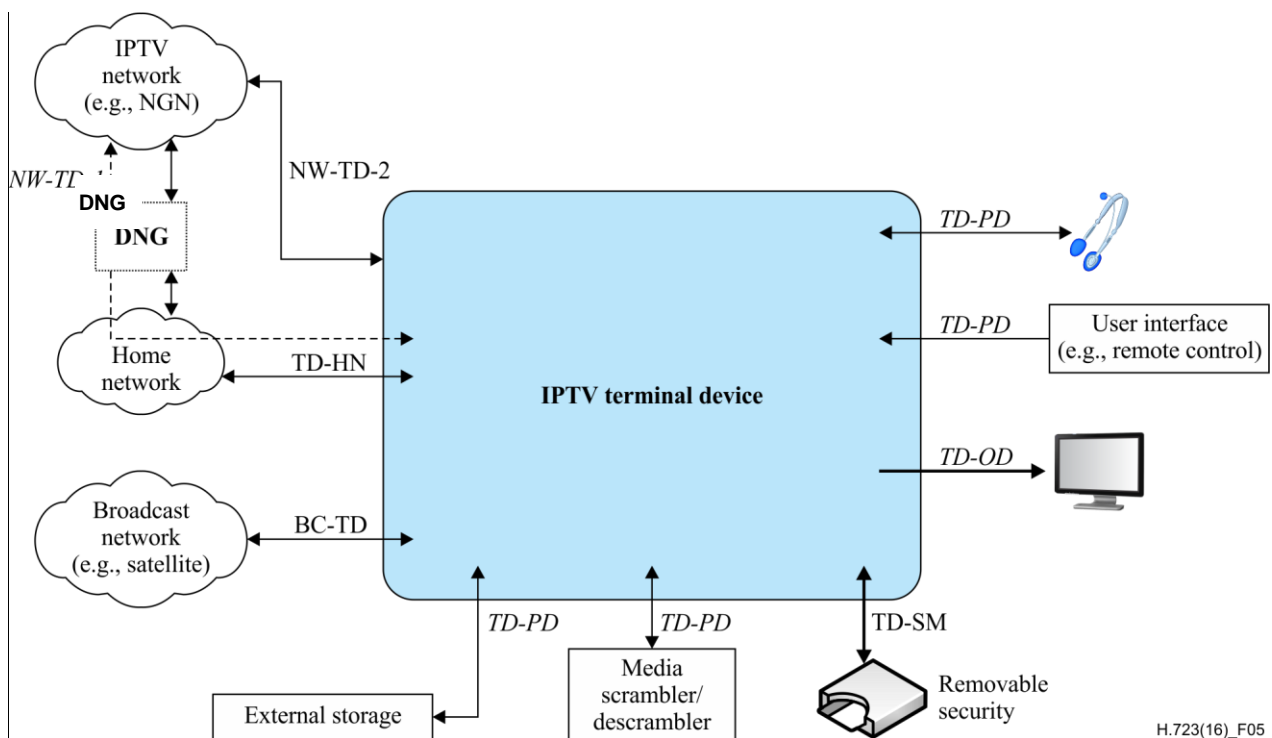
IPTV network (e.g., NGN)

NW-TD-2

NW-TD

DNG

DNG

Home network

TD-HN

Broadcast network (e.g., satellite)

BC-TD

IPTV terminal device

TD-PD

TD-PD

User interface (e.g., remote control)

TD-OD

TD-PD

TD-PD

TD-SM

External storage

Media scrambler/ descrambler

Removable security

H.723(16)_F05